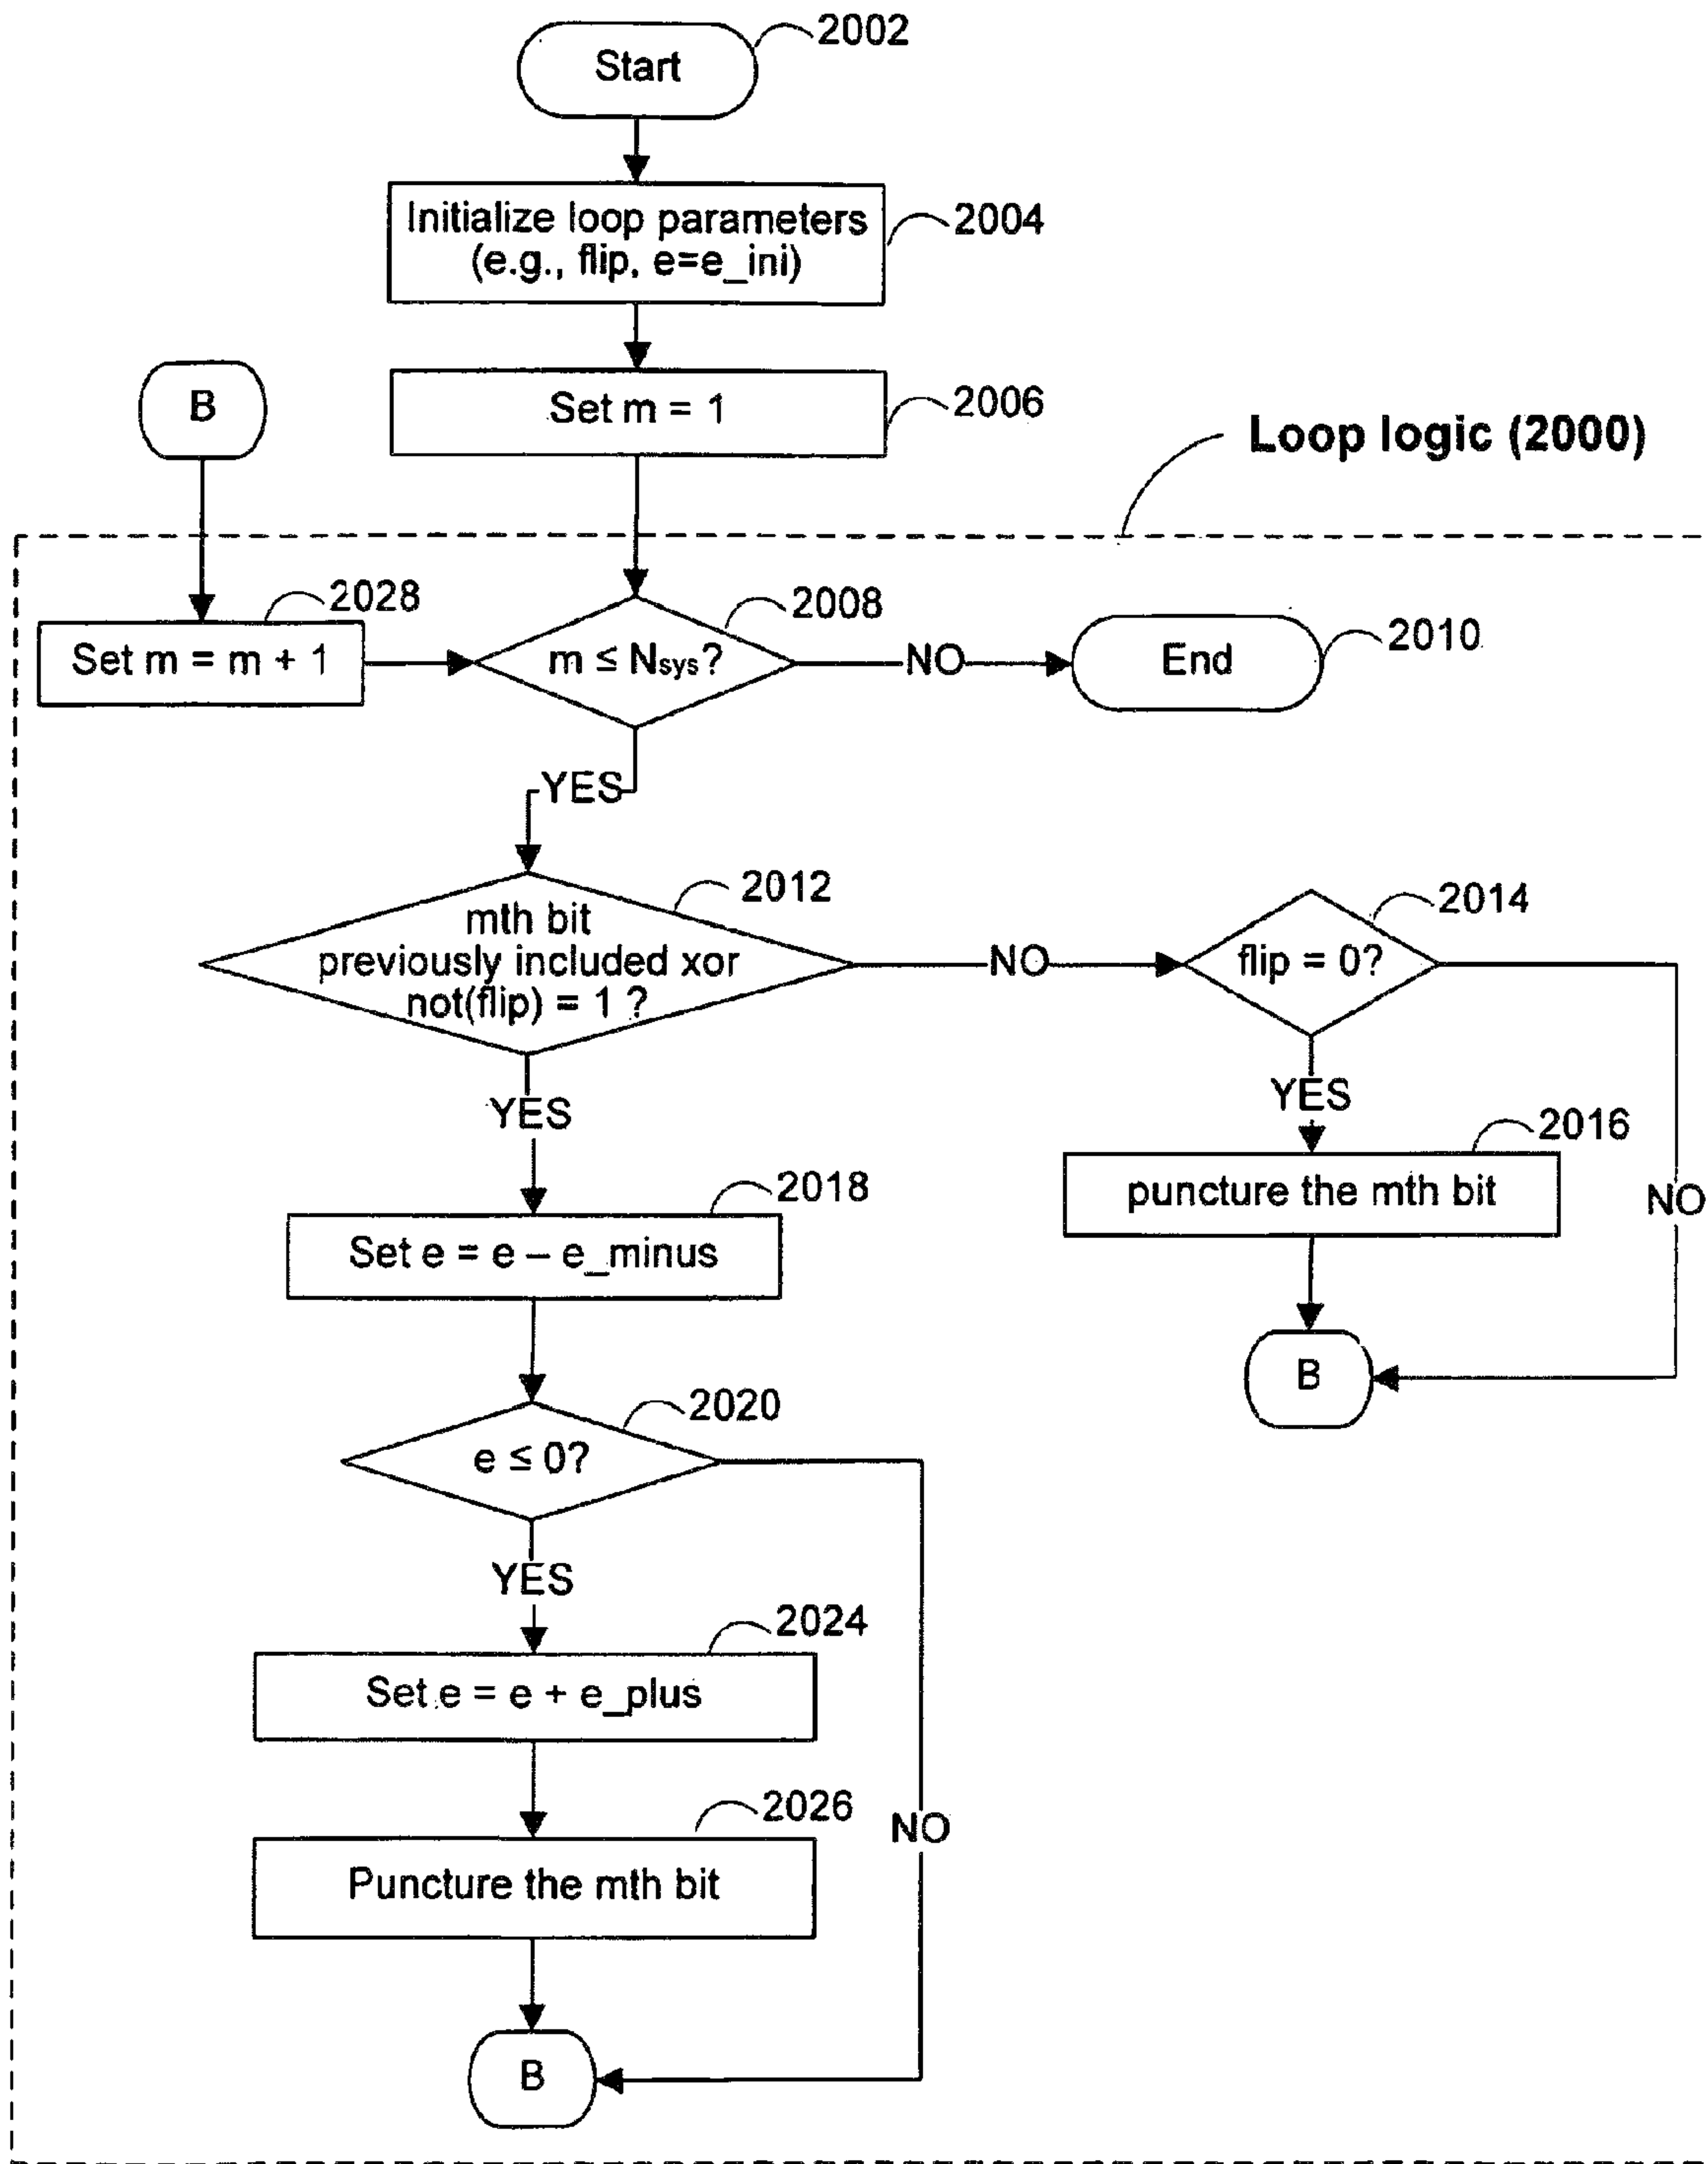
Start
2002

Initialize loop parameters (e.g., flip, e=e_ini)
2004

B

Set m = 1
2006

Loop logic (2000)

2028
Set m = m + 1

2008
$m \leq N_{sys}$?
NO
End
2010

YES

2012
mth bit previously included xor not(flip) = 1 ?
NO
2014
flip = 0?

YES
YES
2016
puncture the mth bit
NO

2018
Set e = e – e_minus

B

2020
e ≤ 0?

YES
2024
Set e = e + e_plus

2026
Puncture the mth bit
NO

B